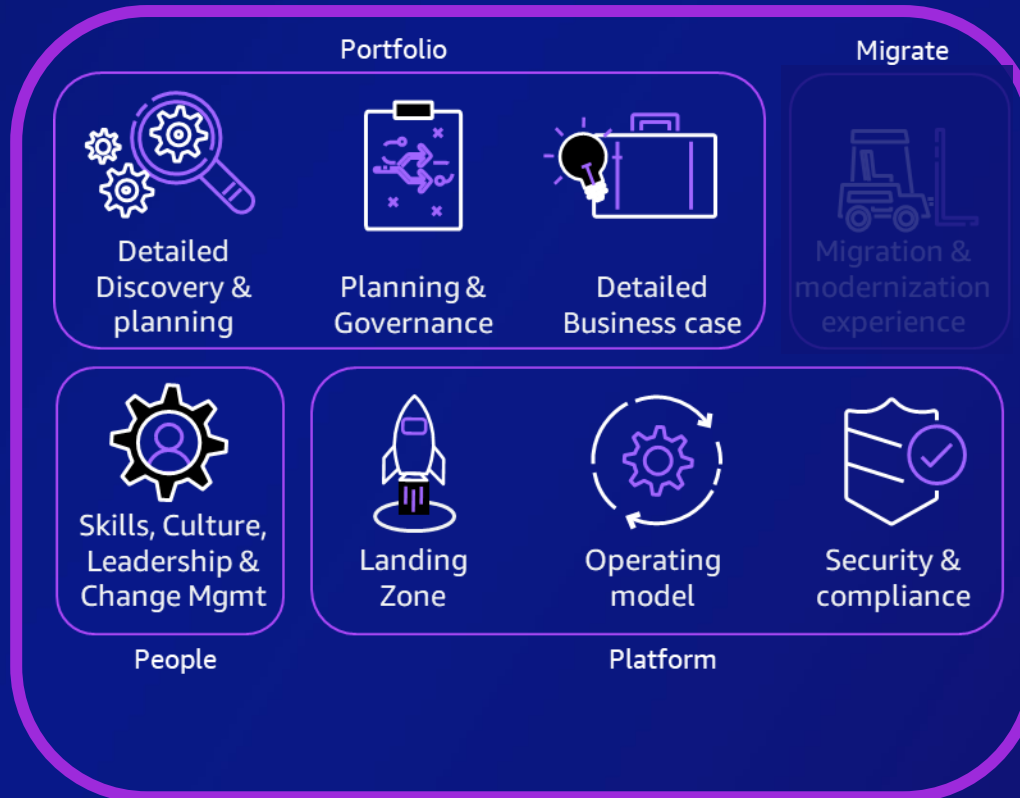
Portfolio

Migrate

Detailed Discovery & planning

Planning & Governance

Detailed Business case

Migration & modernization experience

Skills, Culture, Leadership & Change Mgmt

Landing Zone

Operating model

Security & compliance

People

Platform